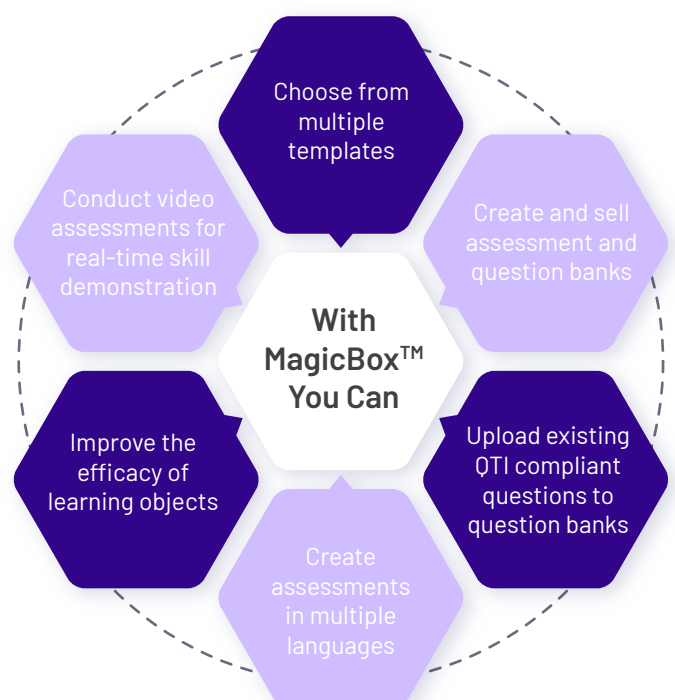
With MagicBox™ You Can

Choose from multiple templates

Create and sell assessment and question banks

Upload existing QTI compliant questions to question banks

Create assessments in multiple languages

Improve the efficacy of learning objects

Conduct video assessments for real-time skill demonstration